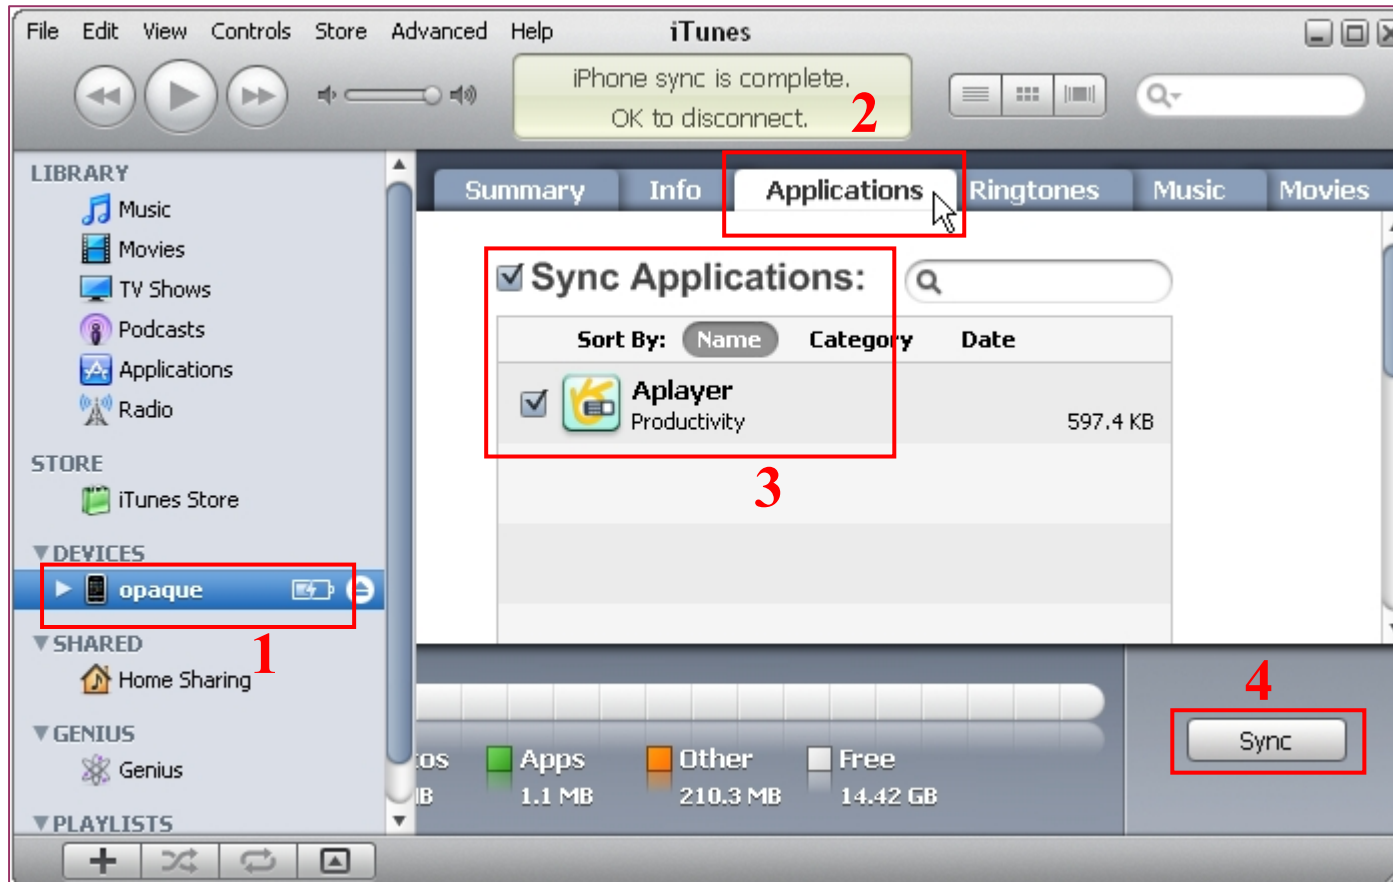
File Edit View Controls Store Advanced Help iTunes

iPhone sync is complete. OK to disconnect.

2

LIBRARY
Music
Movies
TV Shows
Podcasts
Applications
Radio

STORE
iTunes Store

DEVICES
opaque

1

SHARED
Home Sharing

GENIUS
Genius

PLAYLISTS

Summary Info Applications Ringtones Music Movies

Sync Applications:

Sort By: Name Category Date

Aplayer
Productivity
597.4 KB

3

4

Sync

tos
IB

Apps
1.1 MB

Other
210.3 MB

Free
14.42 GB